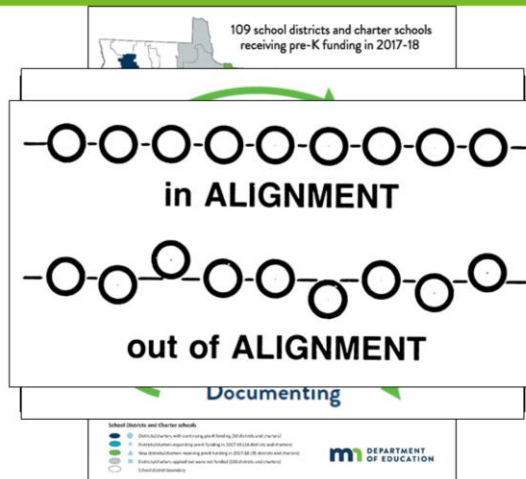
109 school districts and charter schools receiving pre-K funding in 2017-18

in ALIGNMENT

out of ALIGNMENT

Documenting

School Districts and Charter Schools

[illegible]

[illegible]

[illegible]

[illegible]

School district boundary

m DEPARTMENT OF EDUCATION